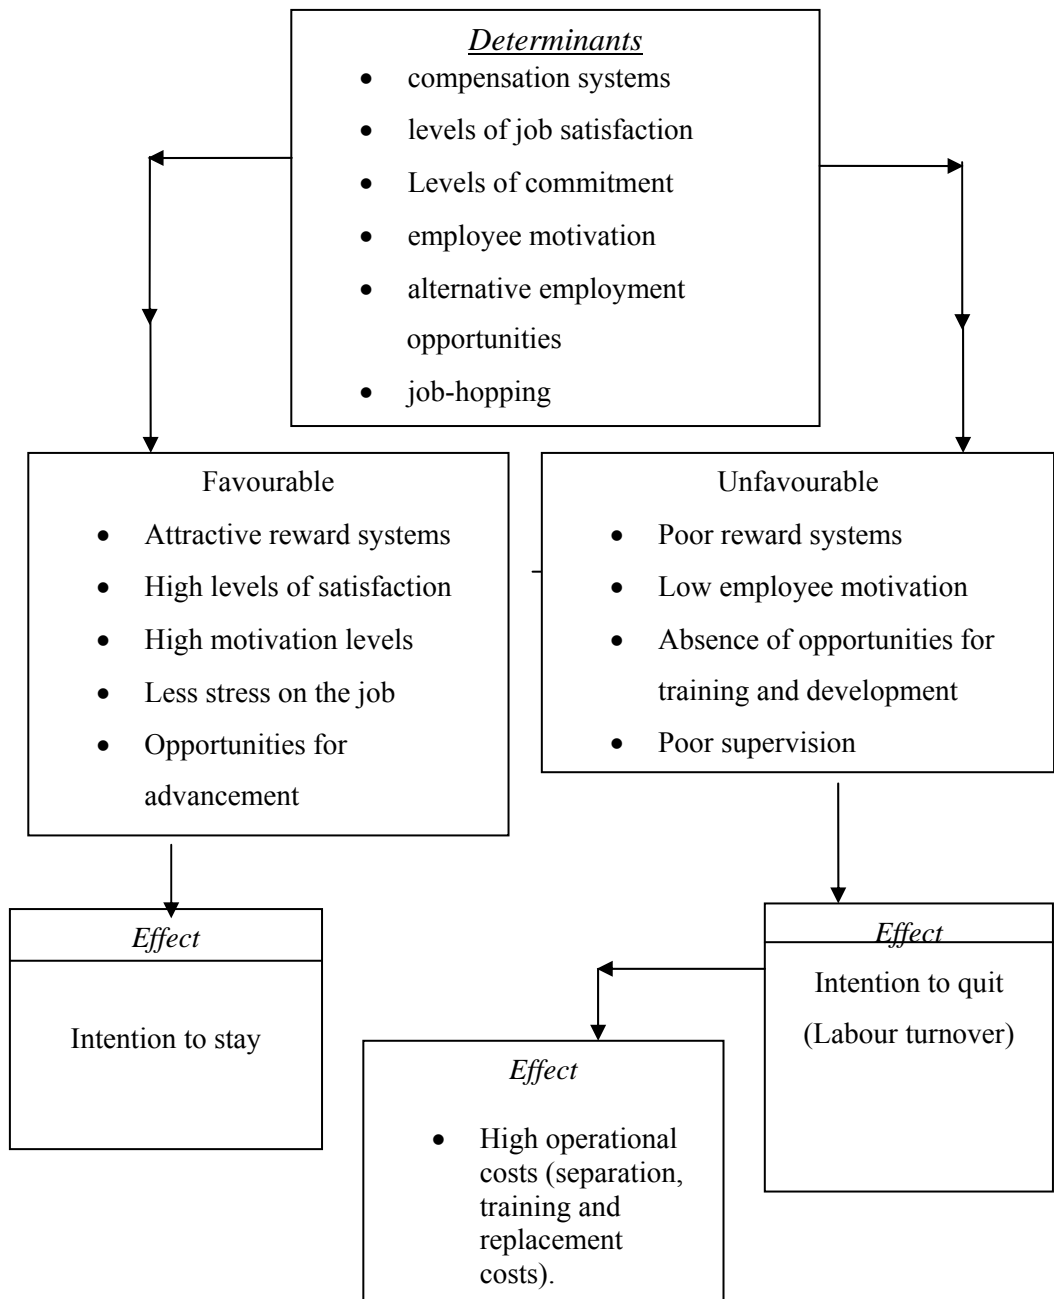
Determinants

- compensation systems
- levels of job satisfaction
- Levels of commitment
- employee motivation
- alternative employment opportunities
- job-hopping

Favourable

- Attractive reward systems
- High levels of satisfaction
- High motivation levels
- Less stress on the job
- Opportunities for advancement

Unfavourable

- Poor reward systems
- Low employee motivation
- Absence of opportunities for training and development
- Poor supervision

Effect

Intention to stay

Effect

Intention to quit (Labour turnover)

Effect

- High operational costs (separation, training and replacement costs).